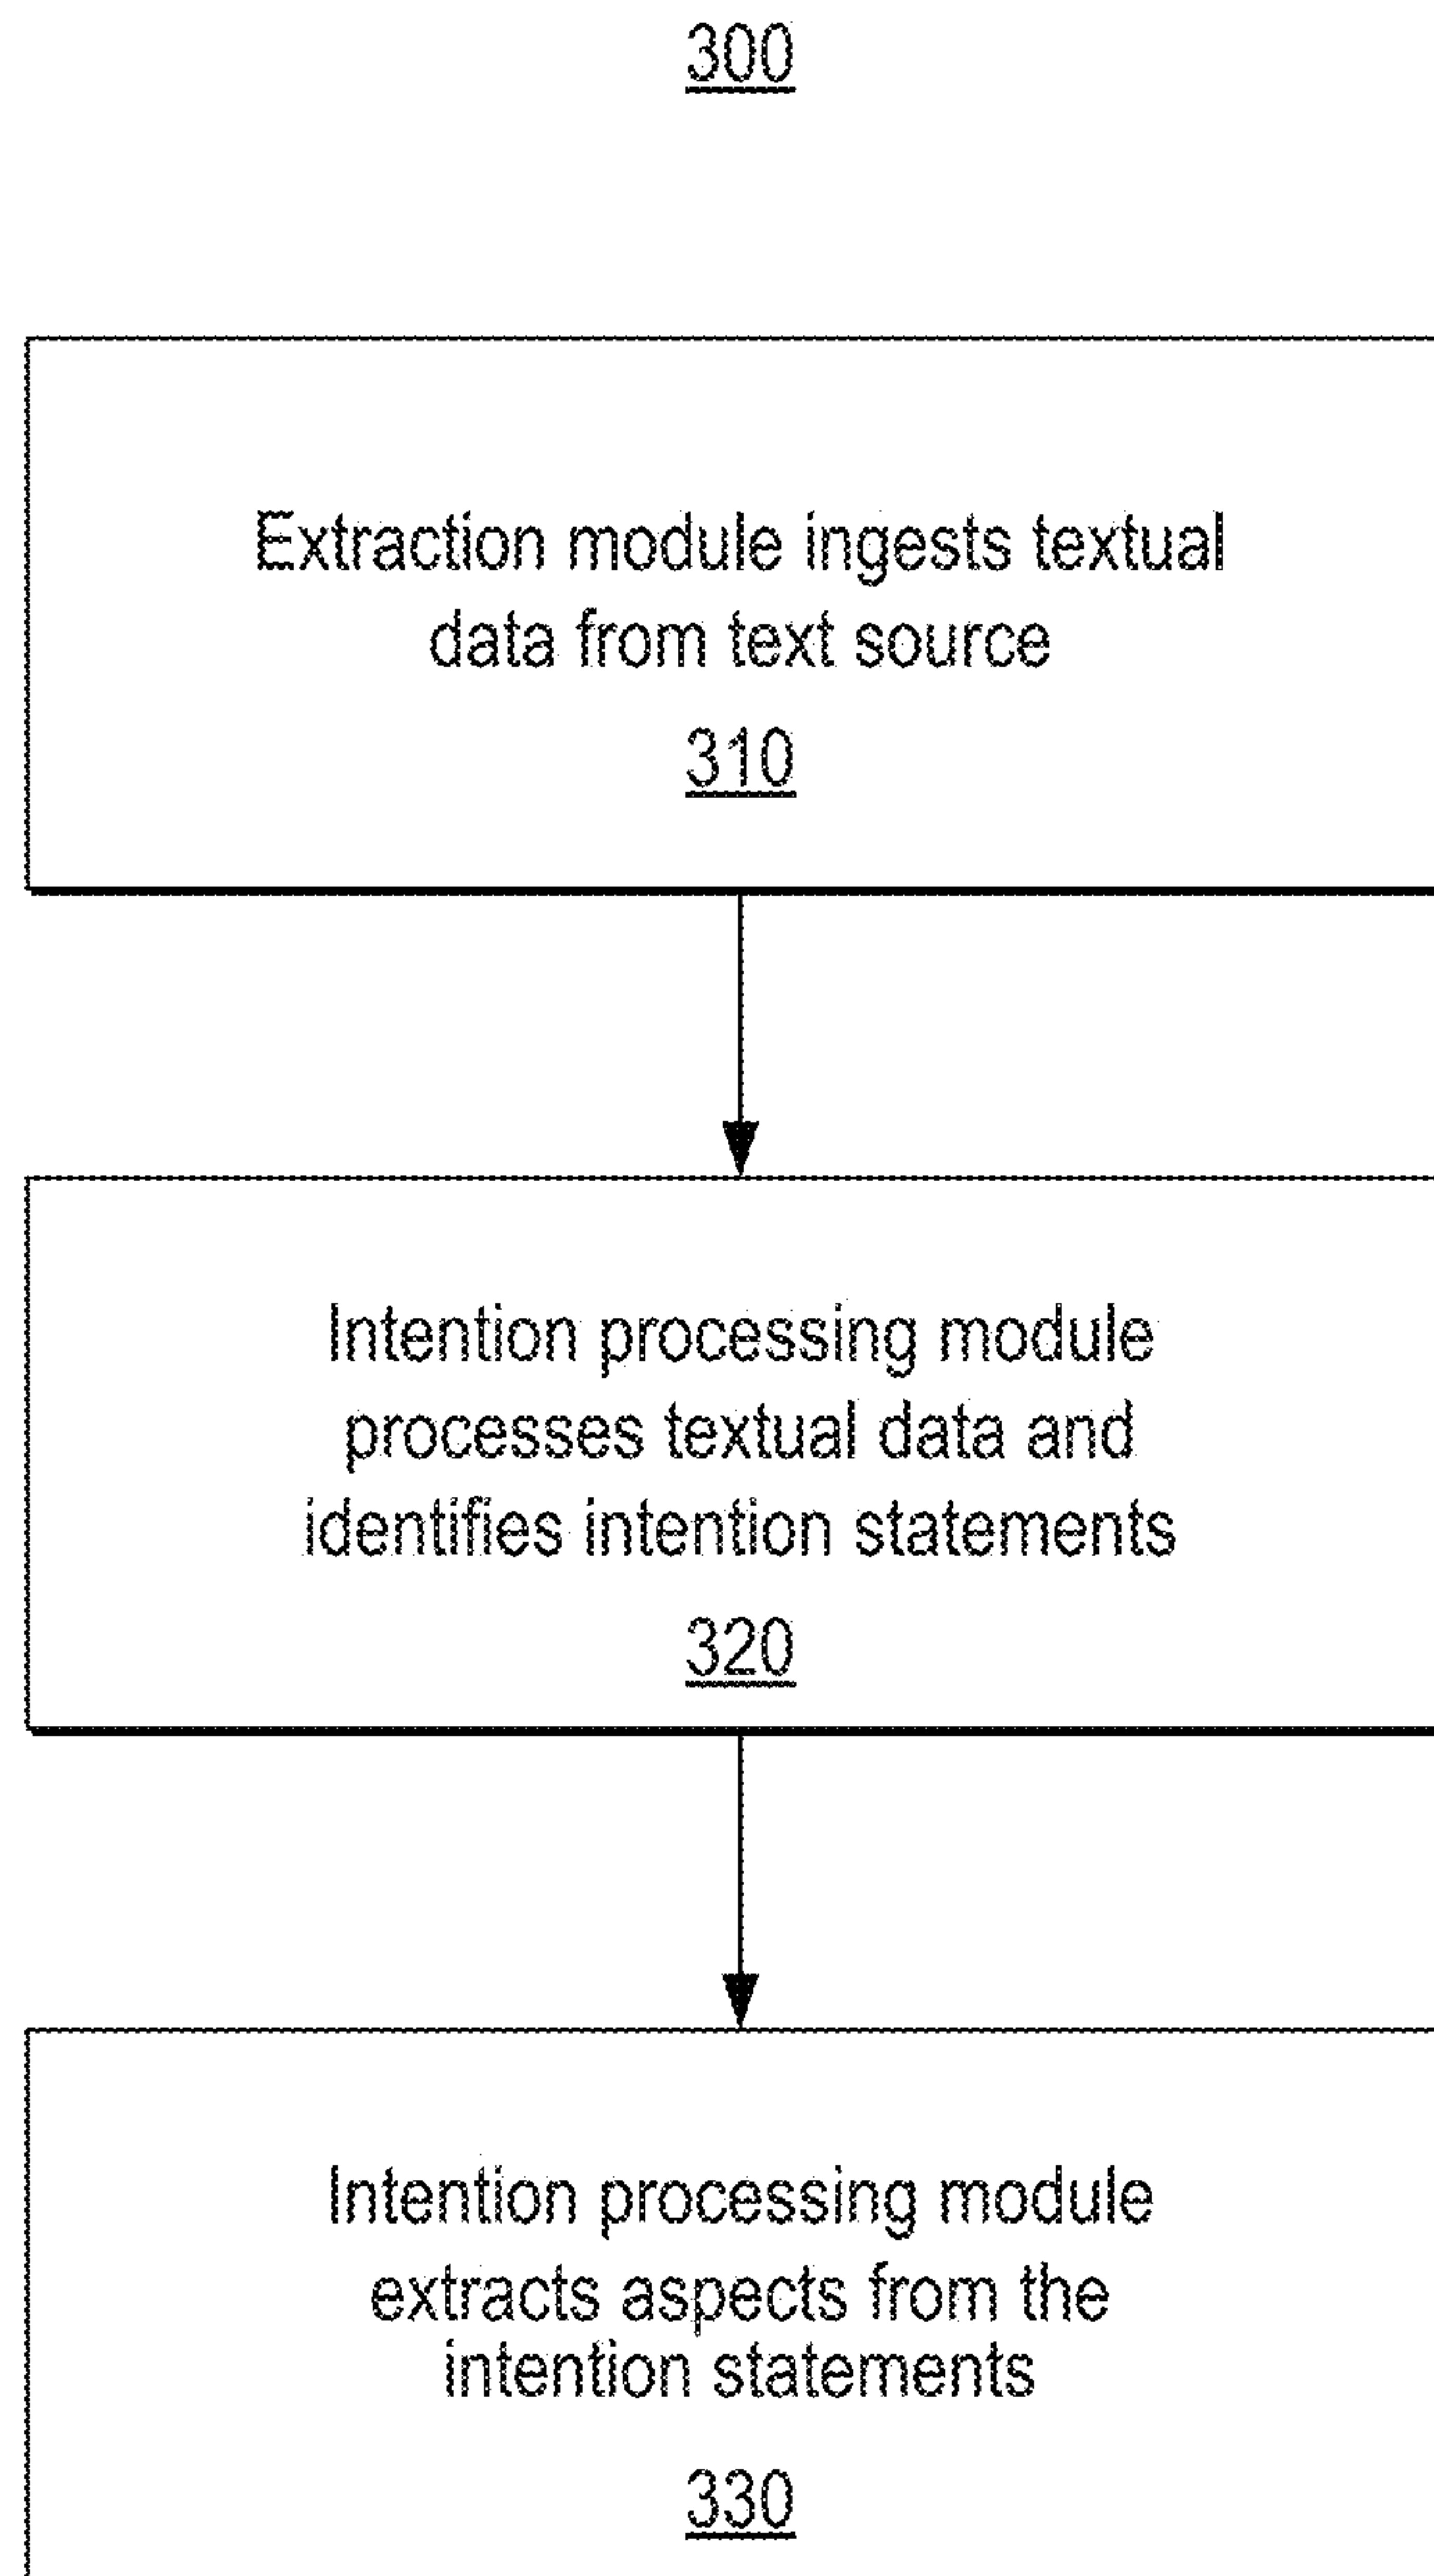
300

Extraction module ingests textual data from text source

310

Intention processing module processes textual data and identifies intention statements

320

Intention processing module extracts aspects from the intention statements

330